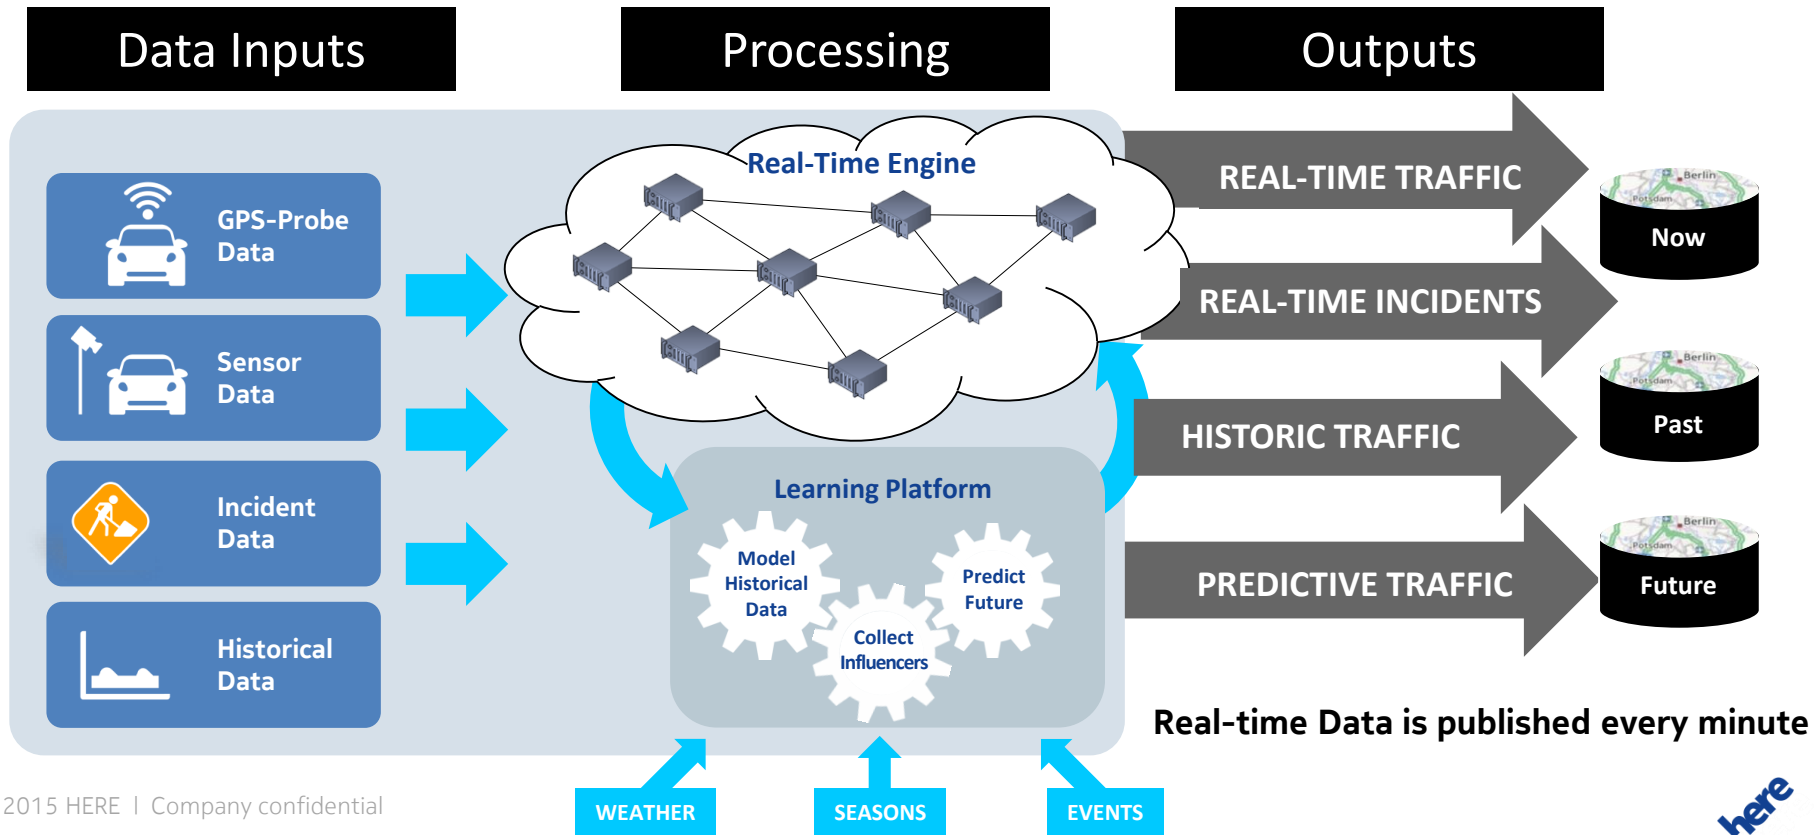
Data Inputs

Processing

Outputs

GPS-Probe Data

Sensor Data

Incident Data

Historical Data

Real-Time Engine

Learning Platform

Model Historical Data

Collect Influencers

Predict Future

REAL-TIME TRAFFIC

REAL-TIME INCIDENTS

HISTORIC TRAFFIC

PREDICTIVE TRAFFIC

Berlin
Potsdam
Now

Berlin
Potsdam
Past

Berlin
Potsdam
Future

Real-time Data is published every minute

WEATHER

SEASONS

EVENTS

2015 HERE | Company confidential

here